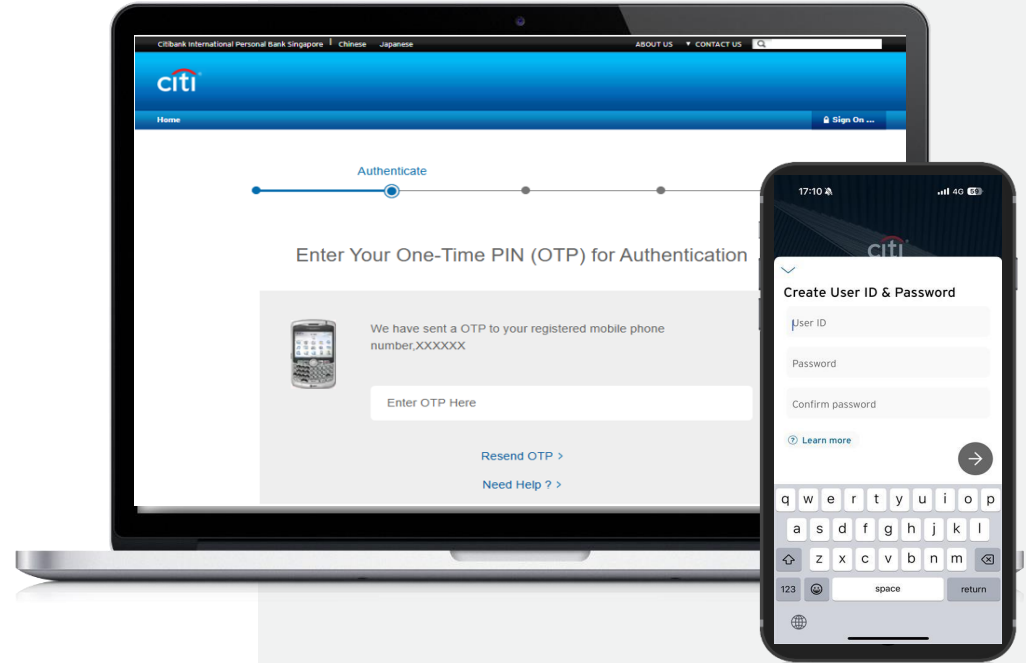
Citibank International Personal Bank Singapore | Chinese Japanese

ABOUT US ▼ CONTACT US

citi

Home

Sign On ...

Authenticate

Enter Your One-Time PIN (OTP) for Authentication

We have sent a OTP to your registered mobile phone number,XXXXXX

Enter OTP Here

Resend OTP >

Need Help ? >

17:10 4G 59

citi

Create User ID & Password

User ID

Password

Confirm password

Learn more

q w e r t y u i o p
a s d f g h j k l
z x c v b n m
123 space return